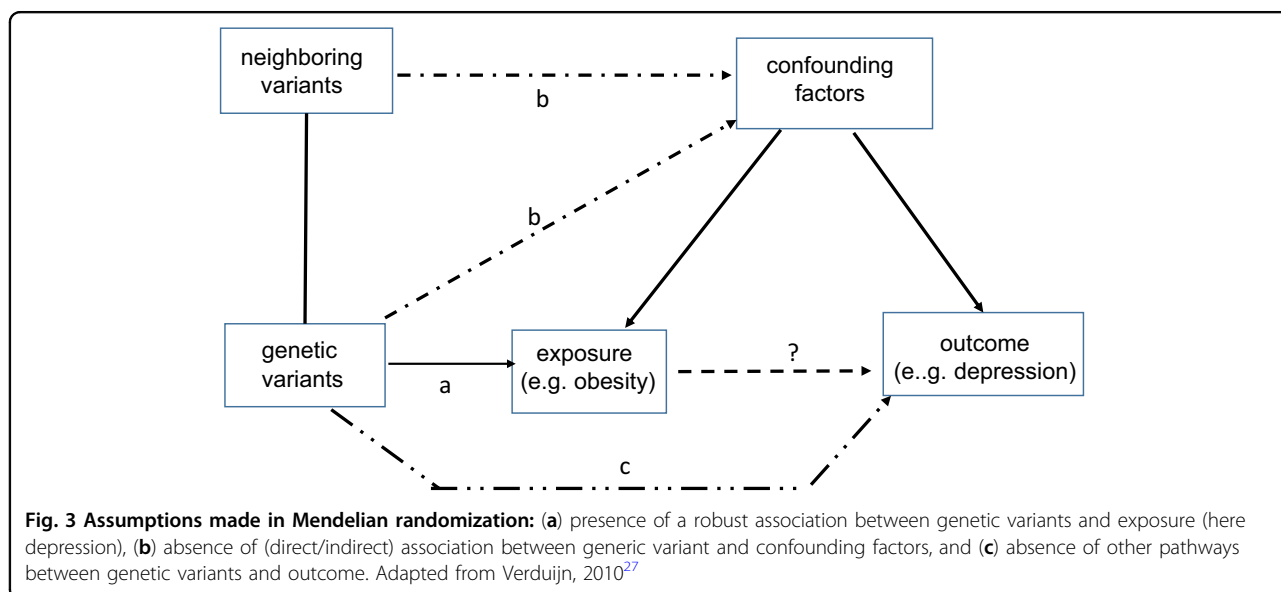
neighboring variants

b

confounding factors

b

genetic variants

a

exposure (e.g. obesity)

?

outcome (e..g. depression)

c

**Fig. 3 Assumptions made in Mendelian randomization:** (**a**) presence of a robust association between genetic variants and exposure (here depression), (**b**) absence of (direct/indirect) association between generic variant and confounding factors, and (**c**) absence of other pathways between genetic variants and outcome. Adapted from Verduijn, 2010$^{27}$